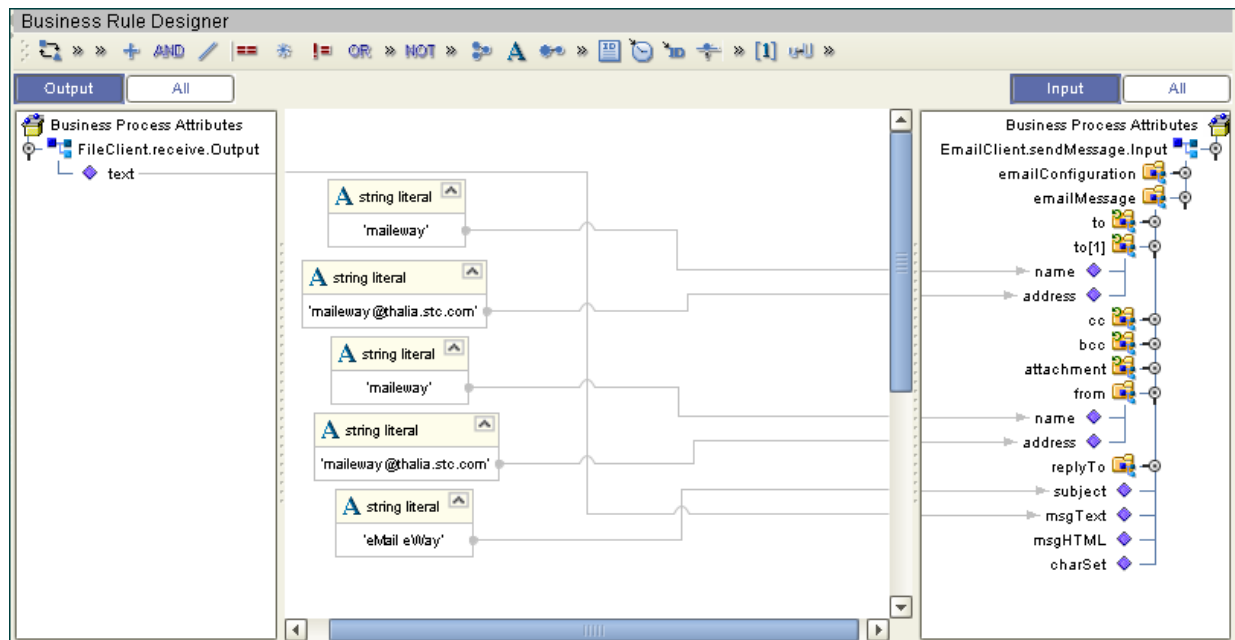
Business Rule Designer

» » AND == != OR » NOT » A » » [1] »

Output All

Input All

Business Process Attributes
FileClient.receive.Output
text

A string literal
'maileway'

A string literal
'maileway@thalia.stc.com'

A string literal
'maileway'

A string literal
'maileway@thalia.stc.com'

A string literal
'eMail eWay'

Business Process Attributes
EmailClient.sendMessage.Input
emailConfiguration
emailMessage
to
to[1]
name
address
cc
bcc
attachment
from
name
address
replyTo
subject
msgText
msgHTML
charSet